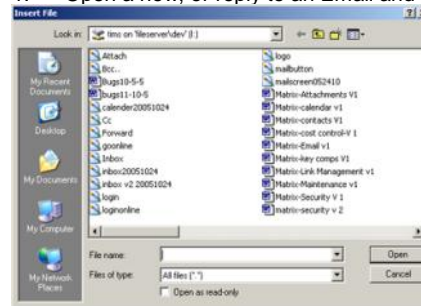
Open a new, or reply to an Email and

Insert File

Look in: fms on 'fileserver\dev' (I:)

My Recent Documents

Desktop

My Documents

My Computer

My Network Places

Attach
Bcc..
Bugs10-5-5
bugs11-10-5
calender20051024
Cc
Forward
goonline
Inbox
inbox20051024
inbox v2 20051024
login
loginonline

logo
mailbutton
mailscreen052410
Matrix-Attachments V1
Matrix-calendar v1
Matrix-contacts V1
Matrix-cost control-V 1
Matrix-Email v1
Matrix-key comps V1
Matrix-Link Management v1
Matrix-Maintenance v1
Matrix-Security V 1
matrix-security v 2

File name:

Files of type: All files (*.*)

Open as read-only

Open

Cancel